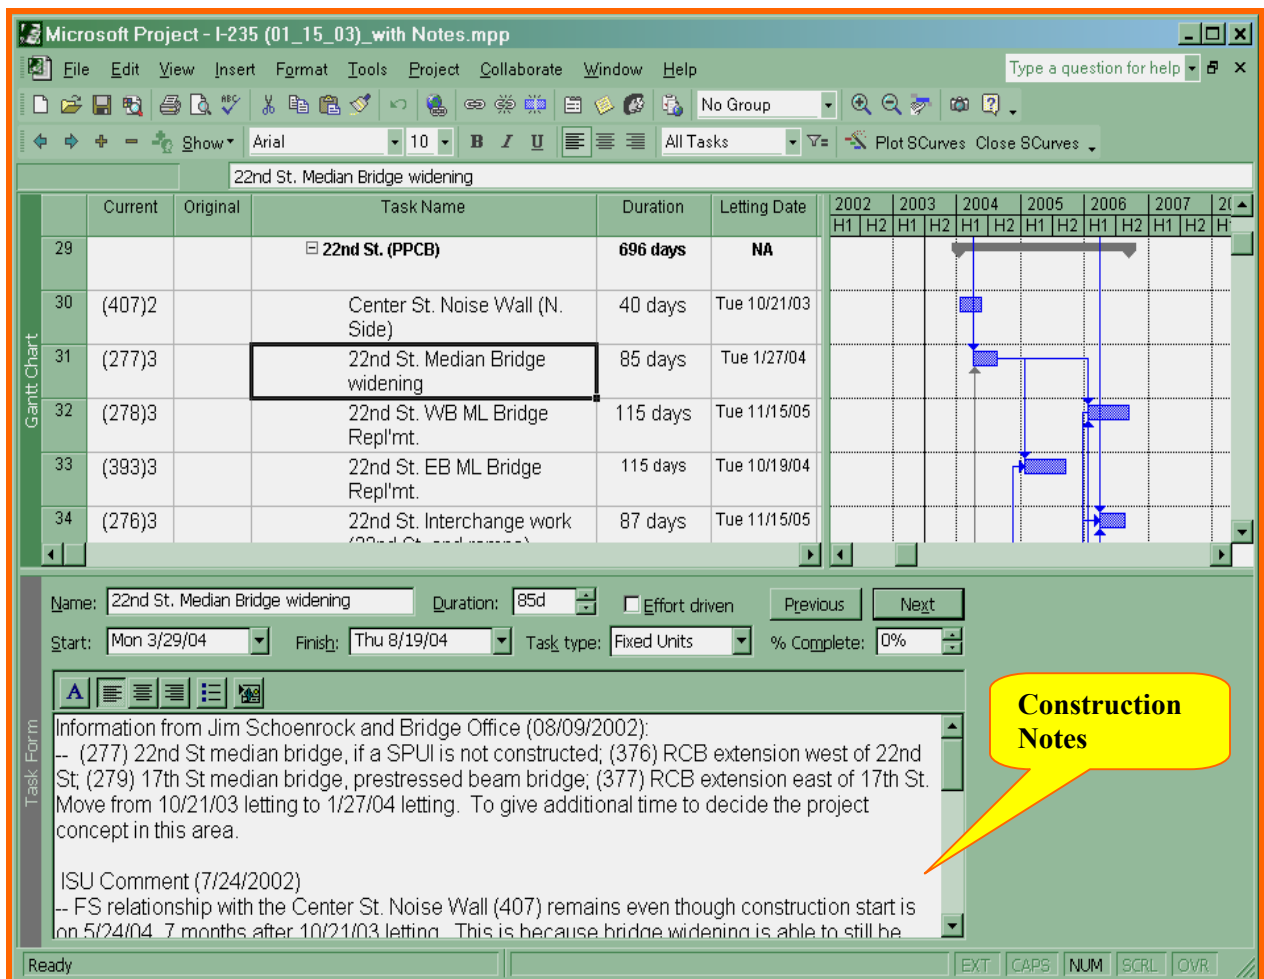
Microsoft Project - I-235 (01_15_03)_with Notes.mpp

File Edit View Insert Format Tools Project Collaborate Window Help

Type a question for help

No Group

Show Arial 10 B I U All Tasks Plot SCurves Close SCurves

22nd St. Median Bridge widening

Gantt Chart

| | Current | Original | Task Name | Duration | Letting Date |
|---|---|---|---|---|---|
| 29 | | | 22nd St. (PPCB) | 696 days | NA |
| 30 | (407)2 | | Center St. Noise Wall (N. Side) | 40 days | Tue 10/21/03 |
| 31 | (277)3 | | 22nd St. Median Bridge widening | 85 days | Tue 1/27/04 |
| 32 | (278)3 | | 22nd St. WB ML Bridge Repl'mt. | 115 days | Tue 11/15/05 |
| 33 | (393)3 | | 22nd St. EB ML Bridge Repl'mt. | 115 days | Tue 10/19/04 |
| 34 | (276)3 | | 22nd St. Interchange work | 87 days | Tue 11/15/05 |

2002 2003 2004 2005 2006 2007 2(
H1 H2 H1 H2 H1 H2 H1 H2 H1 H2 H1 H2 H

Task Form

Name: 22nd St. Median Bridge widening Duration: 85d Effort driven Previous Next

Start: Mon 3/29/04 Finish: Thu 8/19/04 Task type: Fixed Units % Complete: 0%

Information from Jim Schoenrock and Bridge Office (08/09/2002):
-- (277) 22nd St median bridge, if a SPUI is not constructed; (376) RCB extension west of 22nd St; (279) 17th St median bridge, prestressed beam bridge; (377) RCB extension east of 17th St. Move from 10/21/03 letting to 1/27/04 letting. To give additional time to decide the project concept in this area.

ISU Comment (7/24/2002)
-- FS relationship with the Center St. Noise Wall (407) remains even though construction start is on 5/24/04, 7 months after 10/21/03 letting. This is because bridge widening is able to still be

Construction Notes

Ready EXT CAPS NUM SCRL OVR